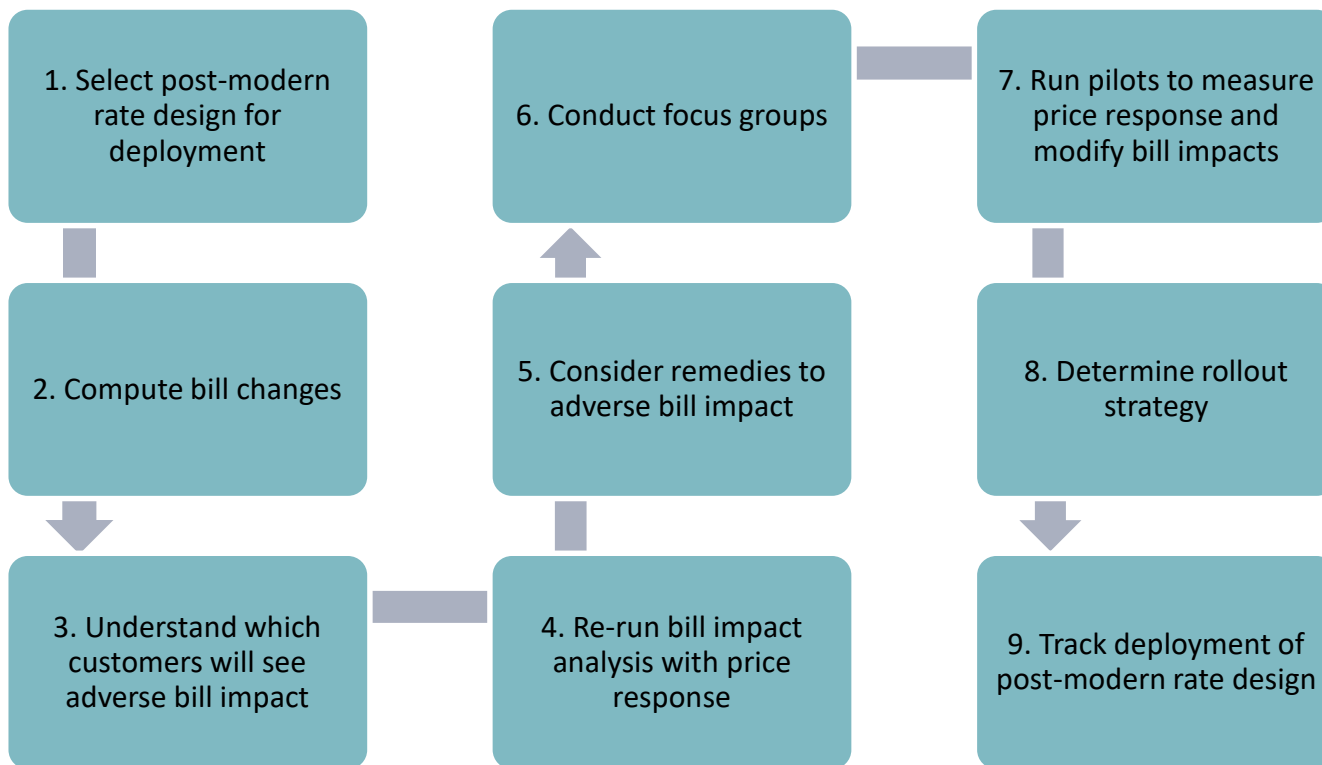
1. Select post-modern rate design for deployment

2. Compute bill changes

3. Understand which customers will see adverse bill impact

4. Re-run bill impact analysis with price response

5. Consider remedies to adverse bill impact

6. Conduct focus groups

7. Run pilots to measure price response and modify bill impacts

8. Determine rollout strategy

9. Track deployment of post-modern rate design